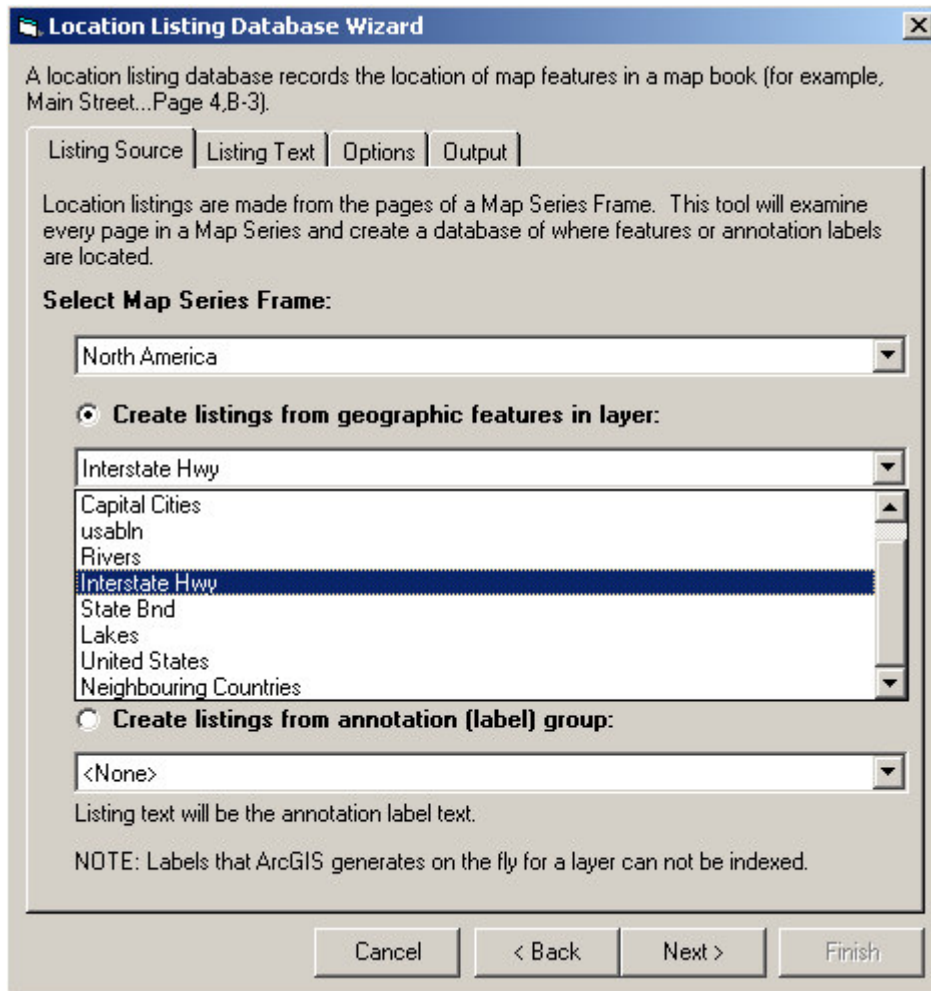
Location Listing Database Wizard

A location listing database records the location of map features in a map book (for example, Main Street...Page 4,B-3).

Listing Source | Listing Text | Options | Output

Location listings are made from the pages of a Map Series Frame. This tool will examine every page in a Map Series and create a database of where features or annotation labels are located.

Select Map Series Frame:

North America

Create listings from geographic features in layer:

Interstate Hwy

Capital Cities
usabln
Rivers
Interstate Hwy
State Bnd
Lakes
United States
Neighbouring Countries

Create listings from annotation (label) group:

<None>

Listing text will be the annotation label text.

NOTE: Labels that ArcGIS generates on the fly for a layer can not be indexed.

Cancel | < Back | Next > | Finish